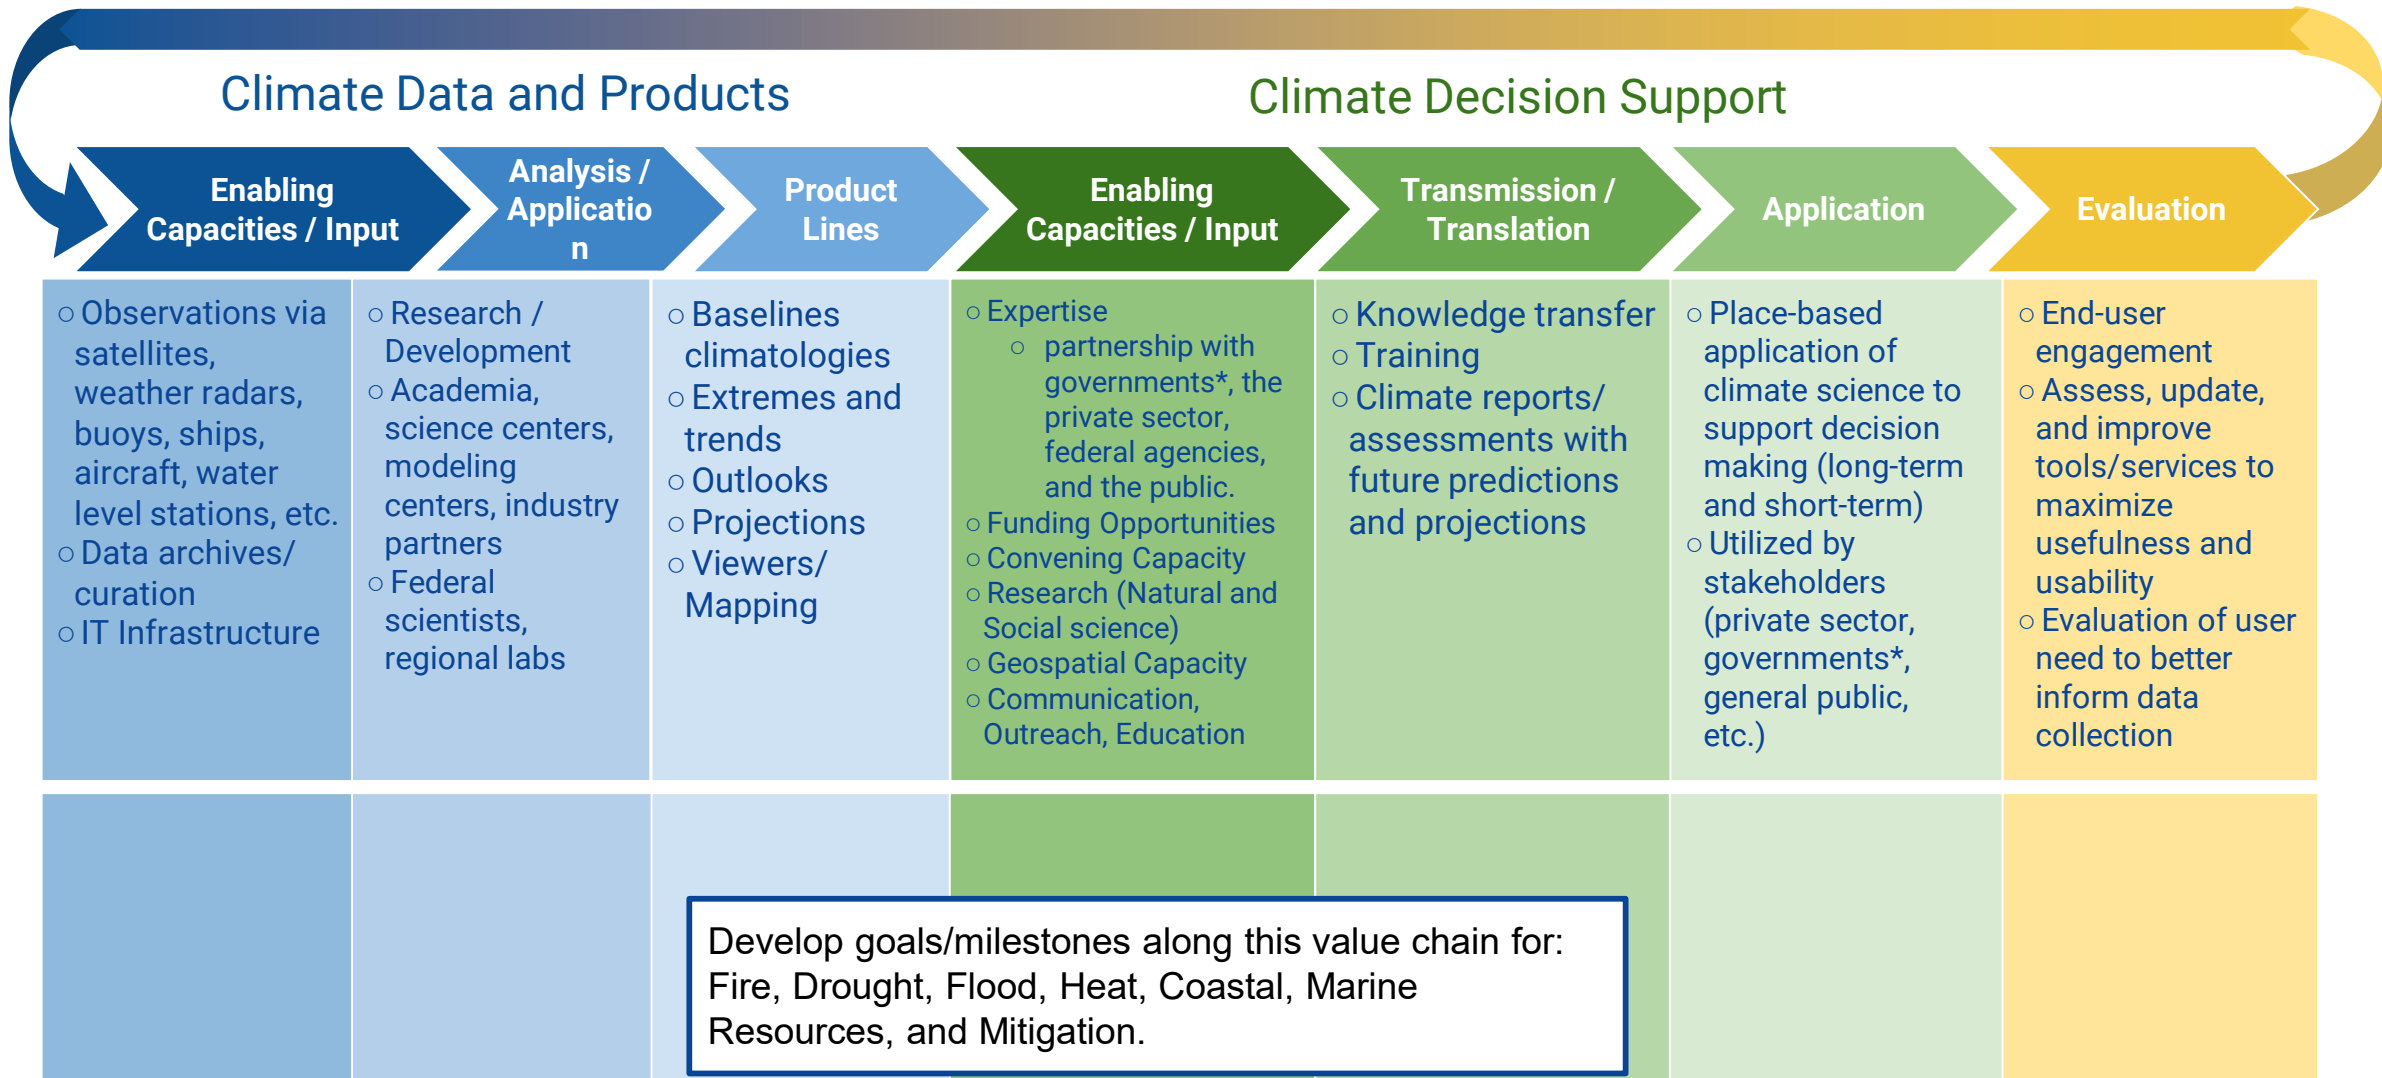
Climate Data and Products

Climate Decision Support

Enabling Capacities / Input

Analysis / Applicatio n

Product Lines

Enabling Capacities / Input

Transmission / Translation

Application

Evaluation

○ Observations via satellites, weather radars, buoys, ships, aircraft, water level stations, etc.
○ Data archives/ curation
○ IT Infrastructure

○ Research / Development
○ Academia, science centers, modeling centers, industry partners
○ Federal scientists, regional labs

○ Baselines climatologies
○ Extremes and trends
○ Outlooks
○ Projections
○ Viewers/ Mapping

○ Expertise
○ partnership with governments*, the private sector, federal agencies, and the public.
○ Funding Opportunities
○ Convening Capacity
○ Research (Natural and Social science)
○ Geospatial Capacity
○ Communication, Outreach, Education

○ Knowledge transfer
○ Training
○ Climate reports/ assessments with future predictions and projections

○ Place-based application of climate science to support decision making (long-term and short-term)
○ Utilized by stakeholders (private sector, governments*, general public, etc.)

○ End-user engagement
○ Assess, update, and improve tools/services to maximize usefulness and usability
○ Evaluation of user need to better inform data collection

Develop goals/milestones along this value chain for: Fire, Drought, Flood, Heat, Coastal, Marine Resources, and Mitigation.